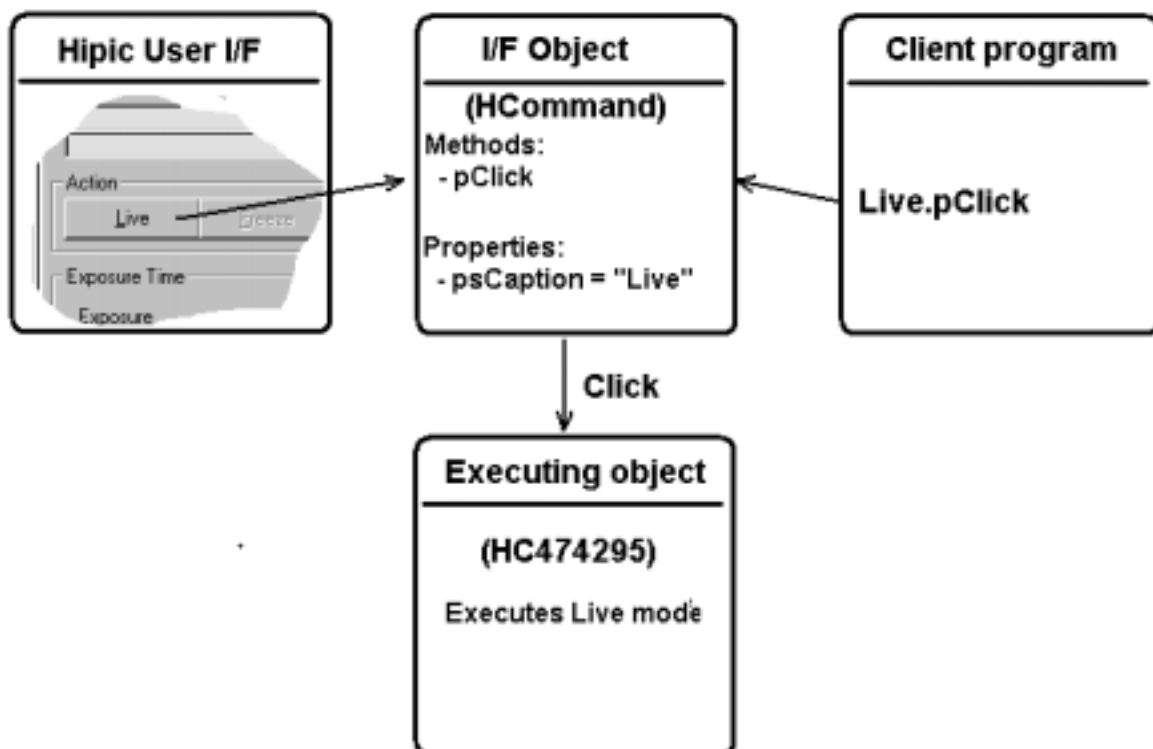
Hipic User I/F

Action

Live

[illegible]

Exposure Time

Exposure

I/F Object

(HCommand)

Methods:
- pClick

Properties:
- psCaption = "Live"

Client program

Live.pClick

Click

Executing object

(HC474295)

Executes Live mode